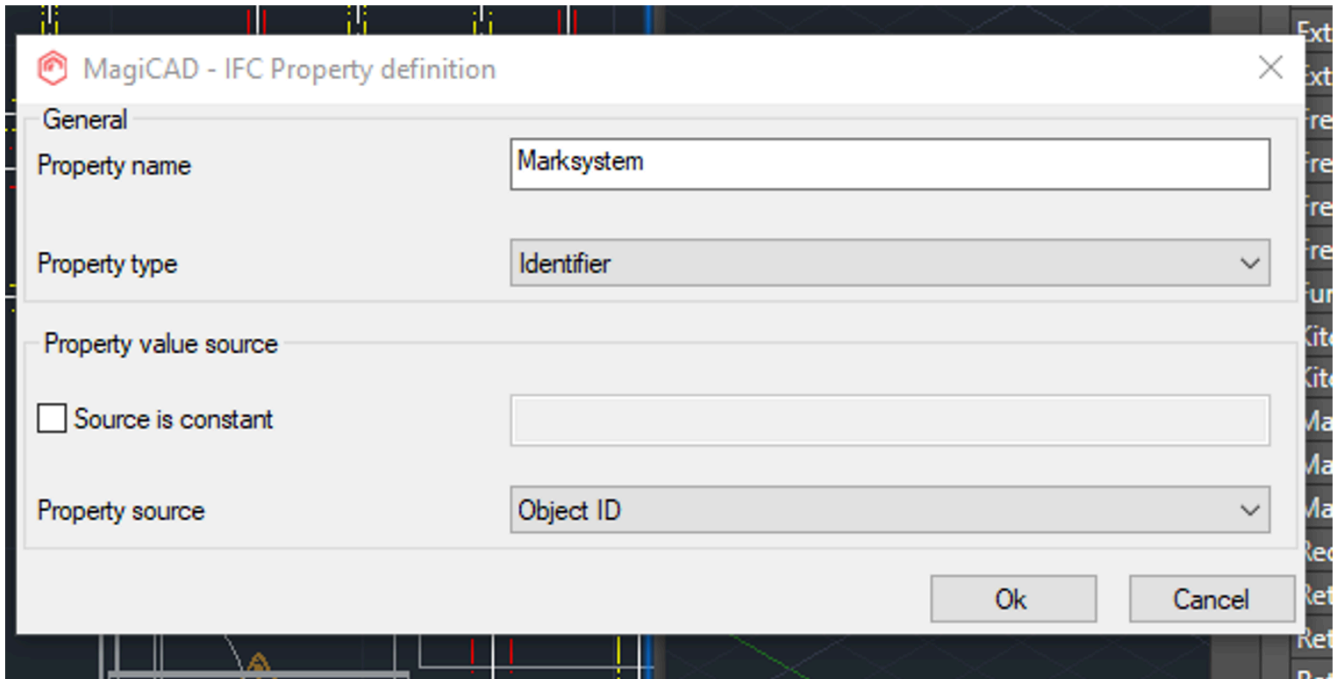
MagiCAD - IFC Property definition

General

Property name
Marksystem

Property type
Identifier

Property value source

Source is constant

Property source
Object ID

Ok
Cancel

Ext
Ext
Fre
Fre
Fre
Fre
Fur
Kit
Kit
Ma
Ma
Ma
Rec
Ret
Ret